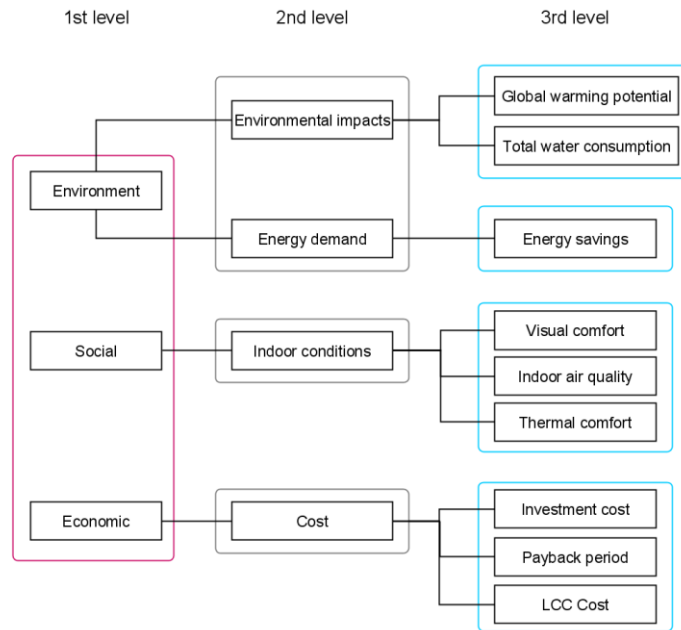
1st level

2nd level

3rd level

Environment

Social

Economic

Environmental impacts

Energy demand

Indoor conditions

Cost

Global warming potential

Total water consumption

Energy savings

Visual comfort

Indoor air quality

Thermal comfort

Investment cost

Payback period

LCC Cost